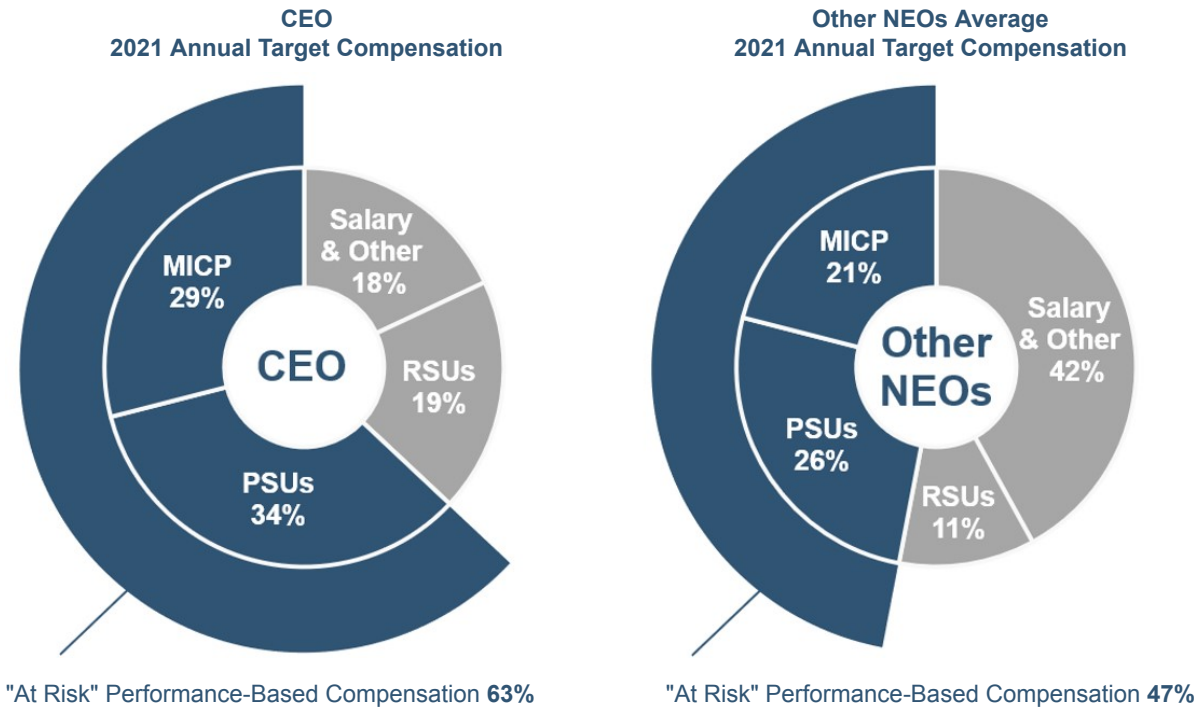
CEO
2021 Annual Target Compensation

Salary & Other 18%

RSUs 19%

PSUs 34%

MICP 29%

CEO

"At Risk" Performance-Based Compensation **63%**

Other NEOs Average
2021 Annual Target Compensation

MICP 21%

Salary & Other 42%

RSUs 11%

PSUs 26%

Other NEOs

"At Risk" Performance-Based Compensation **47%**